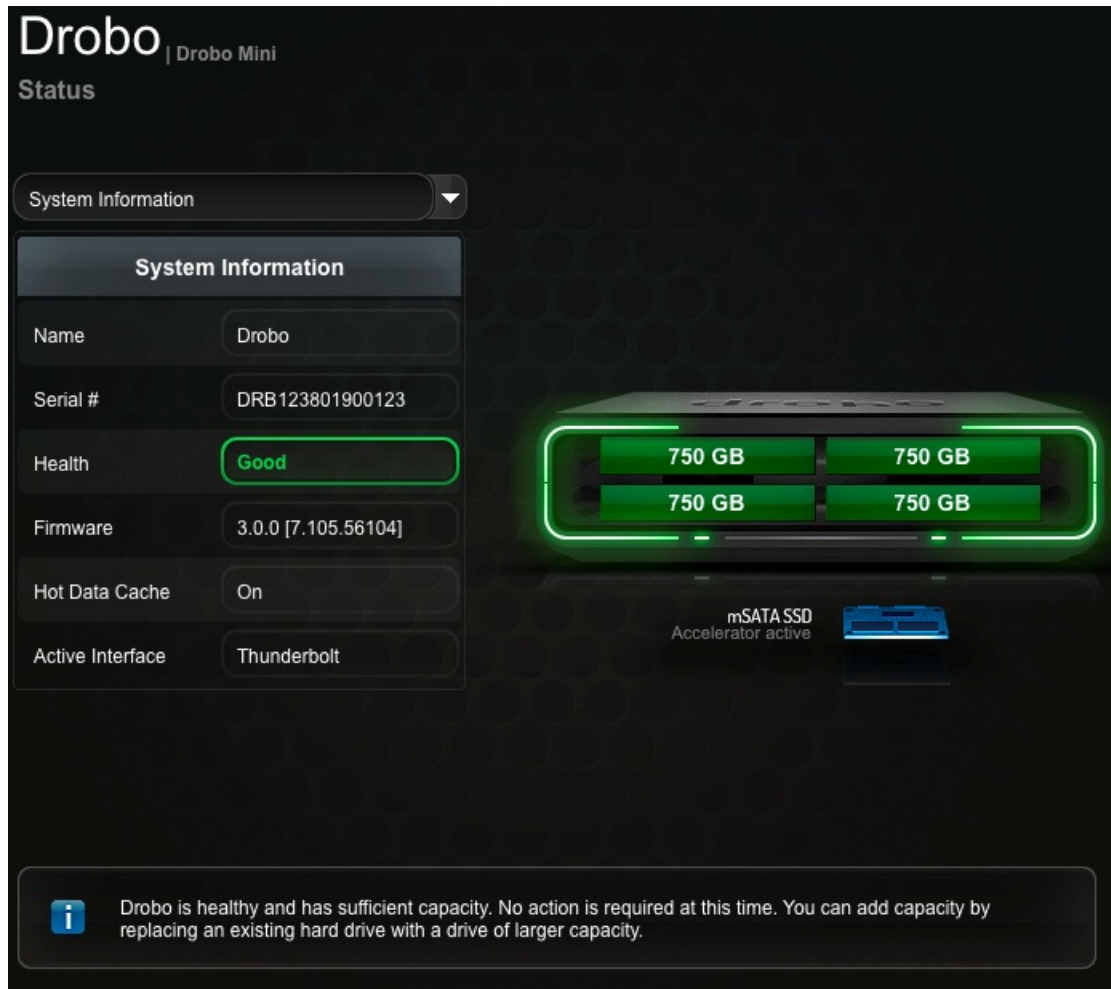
Drobo | Drobo Mini
Status

System Information

System Information

| | |
|---|---|
| Name | Drobo |
| Serial # | DRB123801900123 |
| Health | Good |
| Firmware | 3.0.0 [7.105.56104] |
| Hot Data Cache | On |
| Active Interface | Thunderbolt |

drobo

750 GB
750 GB
750 GB
750 GB

mSATA SSD
Accelerator active

i

Drobo is healthy and has sufficient capacity. No action is required at this time. You can add capacity by replacing an existing hard drive with a drive of larger capacity.